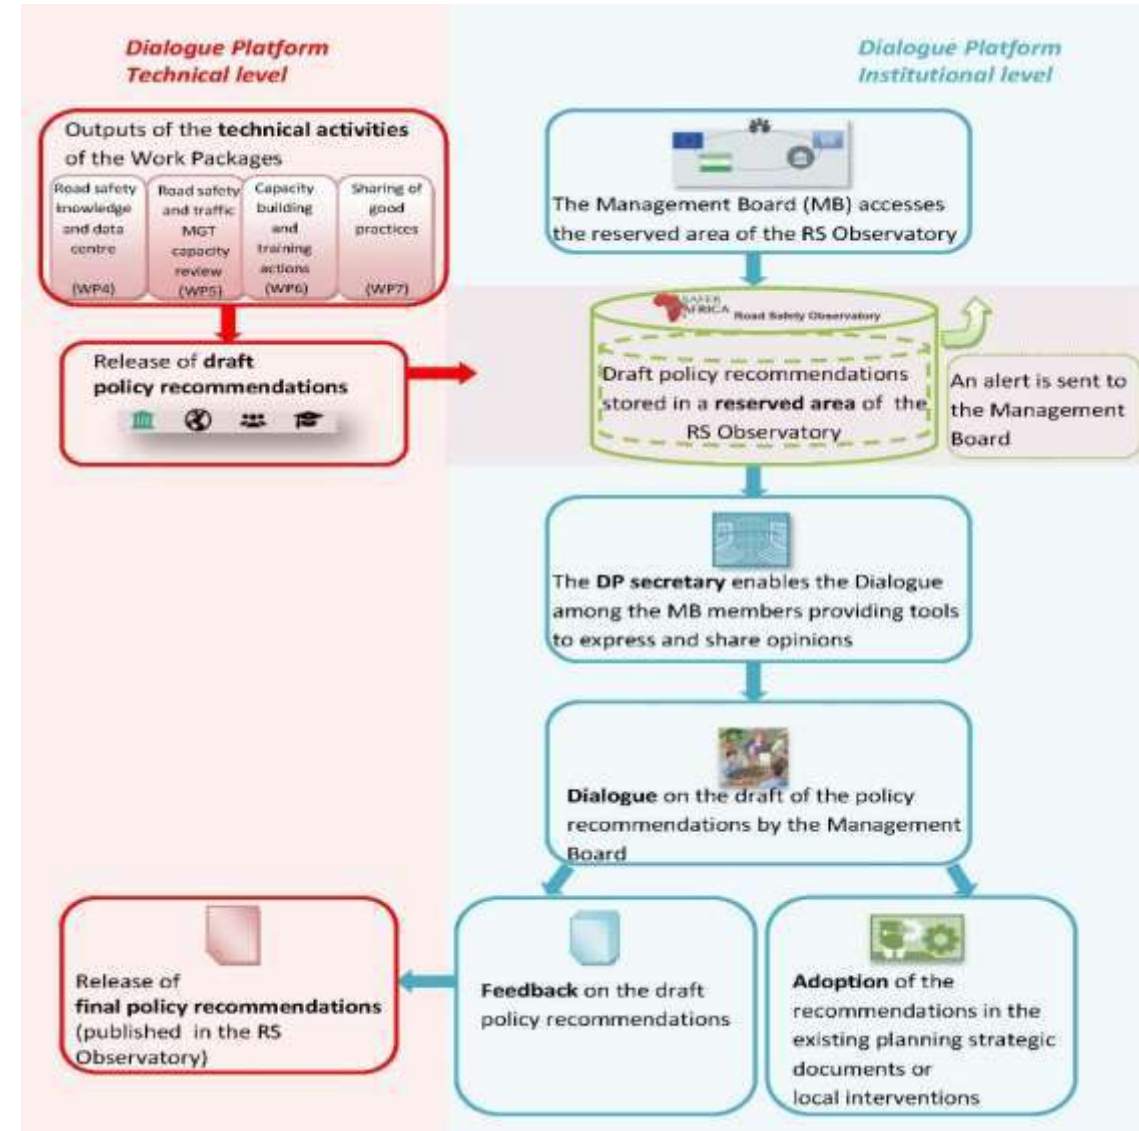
Dialogue Platform
Technical level

Outputs of the technical activities of the Work Packages

Road safety knowledge and data centre (WP4)

Road safety and traffic MGT capacity review (WP5)

Capacity building and training actions (WP6)

Sharing of good practices (WP7)

Release of draft policy recommendations

Release of final policy recommendations (published in the RS Observatory)

Dialogue Platform
Institutional level

The Management Board (MB) accesses the reserved area of the RS Observatory

SAFER AFRICA Road Safety Observatory

Draft policy recommendations stored in a reserved area of the RS Observatory

An alert is sent to the Management Board

The DP secretary enables the Dialogue among the MB members providing tools to express and share opinions

Dialogue on the draft of the policy recommendations by the Management Board

Feedback on the draft policy recommendations

Adoption of the recommendations in the existing planning strategic documents or local interventions